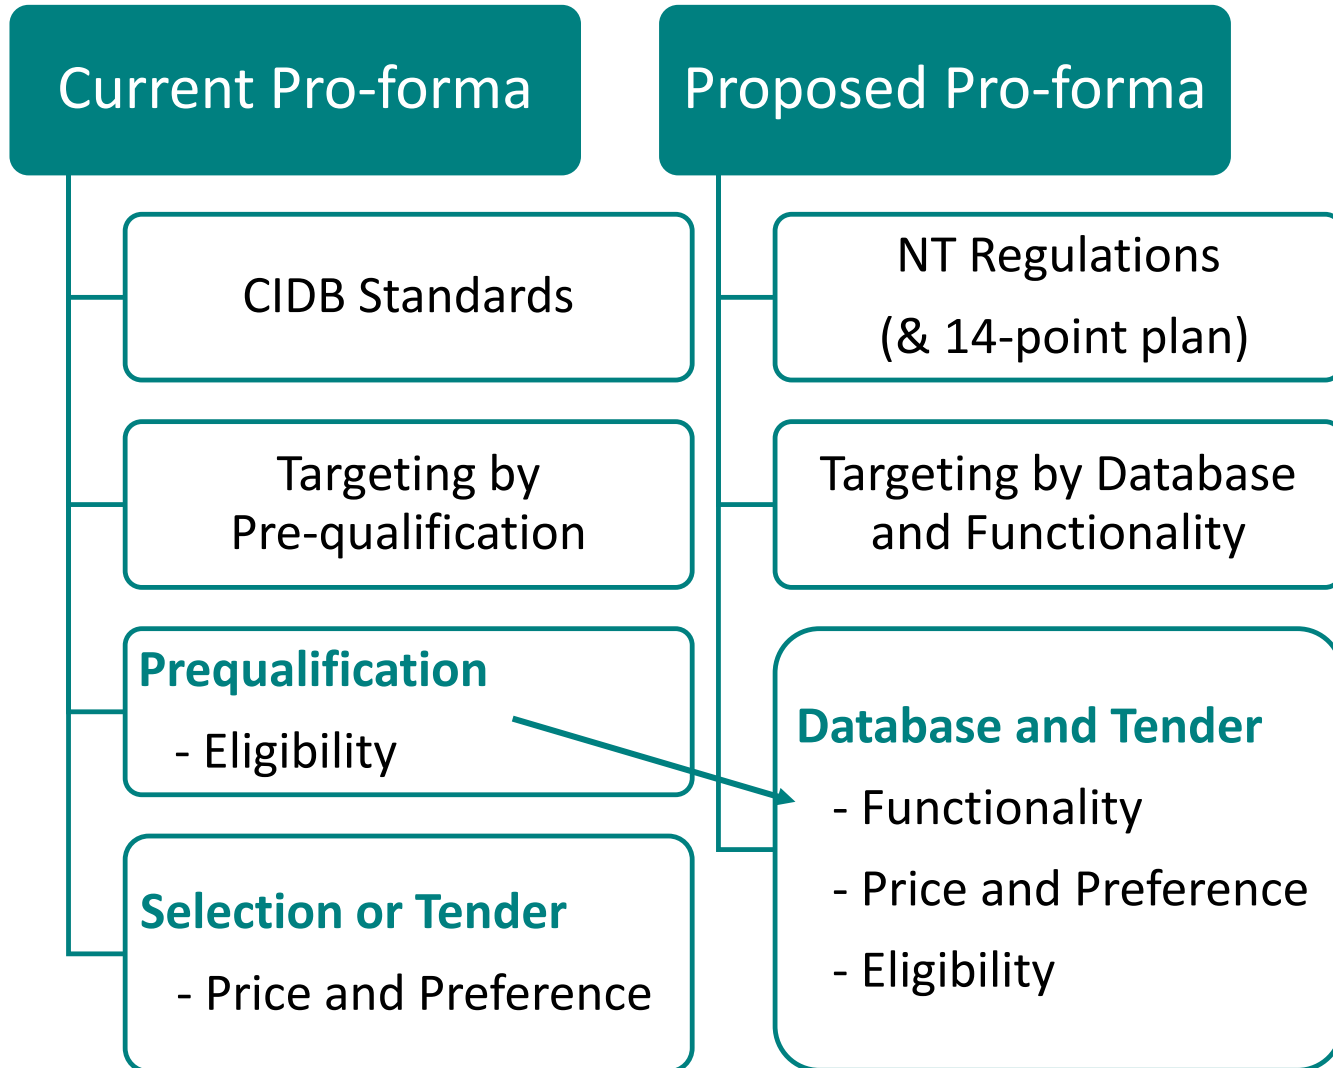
Current Pro-forma

CIDB Standards

Targeting by Pre-qualification

Prequalification
- Eligibility

Selection or Tender
- Price and Preference

Proposed Pro-forma

NT Regulations
(& 14-point plan)

Targeting by Database and Functionality

Database and Tender
- Functionality
- Price and Preference
- Eligibility